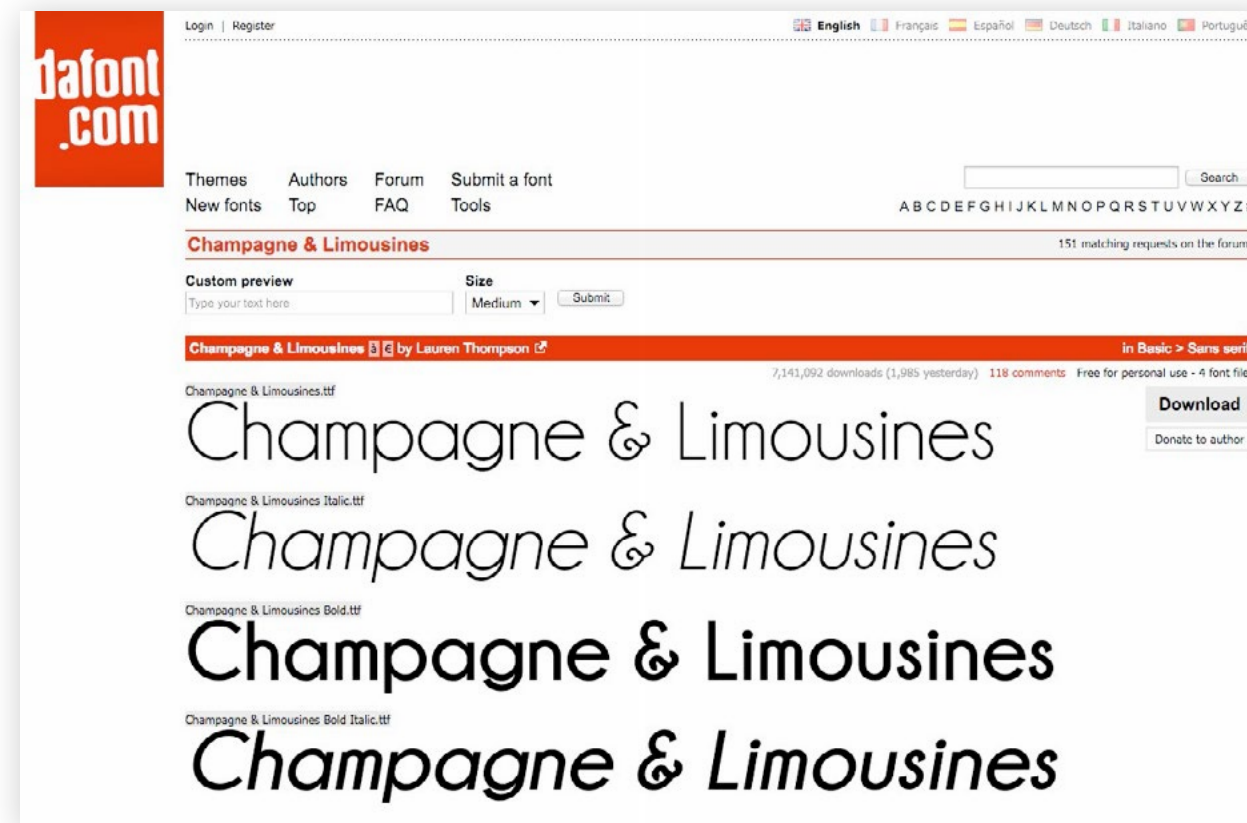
dafont .com

Login | Register

English Français Español Deutsch Italiano Portuguê

Themes Authors Forum Submit a font
New fonts Top FAQ Tools

Search

A B C D E F G H I J K L M N O P Q R S T U V W X Y Z

Champagne & Limousines

151 matching requests on the forum

Custom preview
Type your text here

Size
Medium

Submit

Champagne & Limousines à é by Lauren Thompson

in Basic > Sans seri

7,141,092 downloads (1,985 yesterday) 118 comments Free for personal use - 4 font file

Download

Donate to author

Champagne & Limousines.ttf
Champagne & Limousines

Champagne & Limousines Italic.ttf
Champagne & Limousines

Champagne & Limousines Bold.ttf
Champagne & Limousines

Champagne & Limousines Bold Italic.ttf
Champagne & Limousines